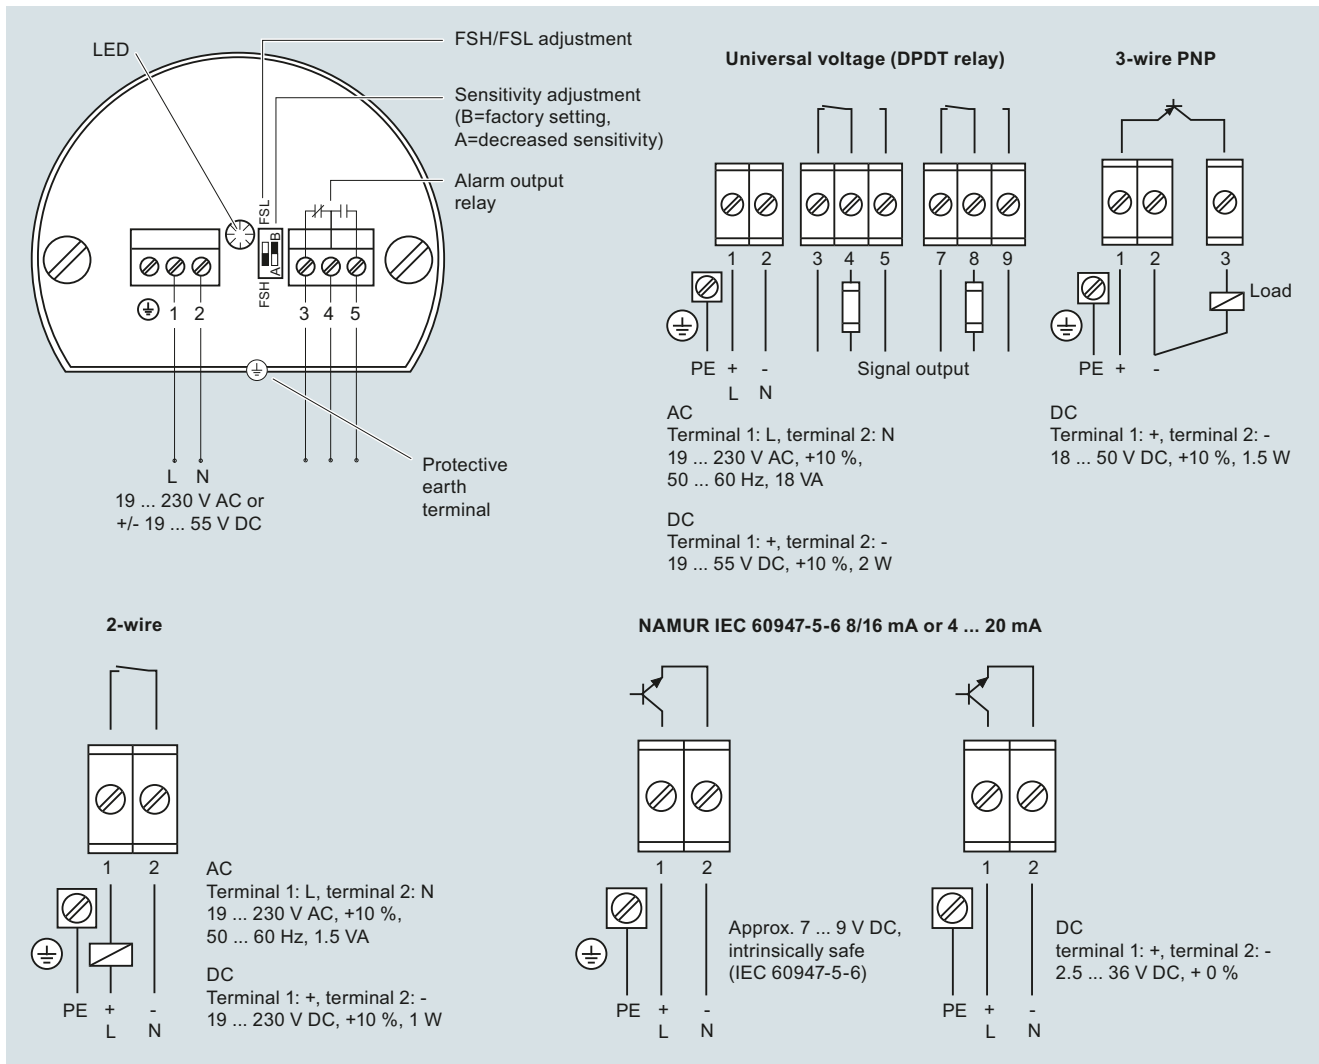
LED

FSH/FSL adjustment

Sensitivity adjustment (B=factory setting, A=decreased sensitivity)

Alarm output relay

FSL
FSH
A B

1 2
3 4 5

L N
19 ... 230 V AC or +/- 19 ... 55 V DC

Protective earth terminal

Universal voltage (DPDT relay)

1 2 3 4 5 7 8 9

PE + -
L N

Signal output

AC
Terminal 1: L, terminal 2: N
19 ... 230 V AC, +10 %, 50 ... 60 Hz, 18 VA

DC
Terminal 1: +, terminal 2: -
19 ... 55 V DC, +10 %, 2 W

3-wire PNP

1 2 3

Load

PE + -

DC
Terminal 1: +, terminal 2: -
18 ... 50 V DC, +10 %, 1.5 W

2-wire

1 2

PE + -
L N

AC
Terminal 1: L, terminal 2: N
19 ... 230 V AC, +10 %, 50 ... 60 Hz, 1.5 VA

DC
Terminal 1: +, terminal 2: -
19 ... 230 V DC, +10 %, 1 W

NAMUR IEC 60947-5-6 8/16 mA or 4 ... 20 mA

1 2

PE + -
L N

Approx. 7 ... 9 V DC, intrinsically safe (IEC 60947-5-6)

1 2

PE + -
L N

DC
terminal 1: +, terminal 2: -
2.5 ... 36 V DC, + 0 %